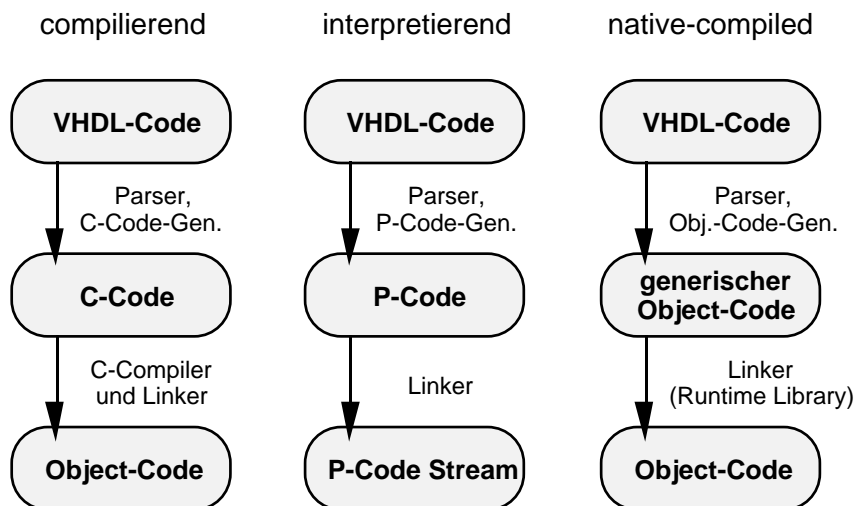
compilierend

VHDL-Code

Parser, C-Code-Gen.

C-Code

C-Compiler und Linker

Object-Code

interpretierend

VHDL-Code

Parser, P-Code-Gen.

P-Code

Linker

P-Code Stream

native-compiled

VHDL-Code

Parser, Obj.-Code-Gen.

generischer Object-Code

Linker (Runtime Library)

Object-Code